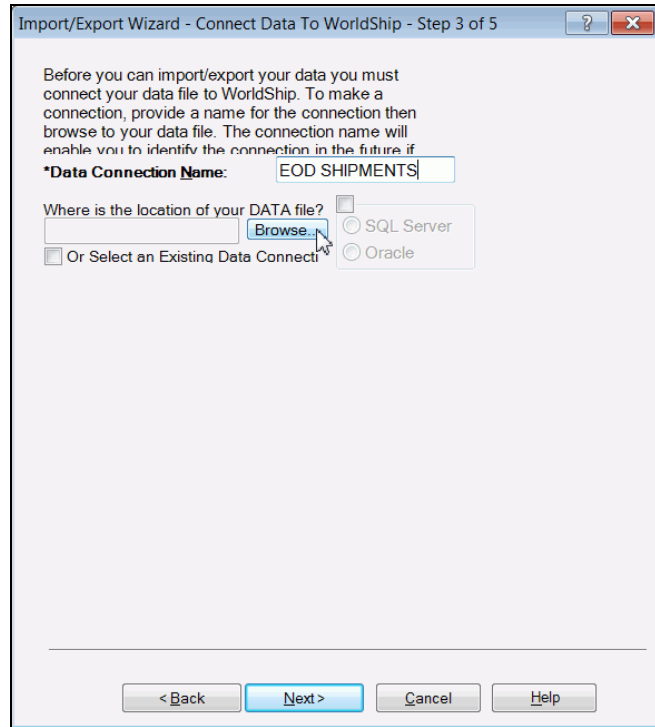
Import/Export Wizard - Connect Data To WorldShip - Step 3 of 5

?

Before you can import/export your data you must connect your data file to WorldShip. To make a connection, provide a name for the connection then browse to your data file. The connection name will enable you to identify the connection in the future if

*Data Connection Name:

EOD SHIPMENTS

Where is the location of your DATA file?

Browse...

SQL Server

Oracle

Or Select an Existing Data Connecti

< Back

Next >

Cancel

Help